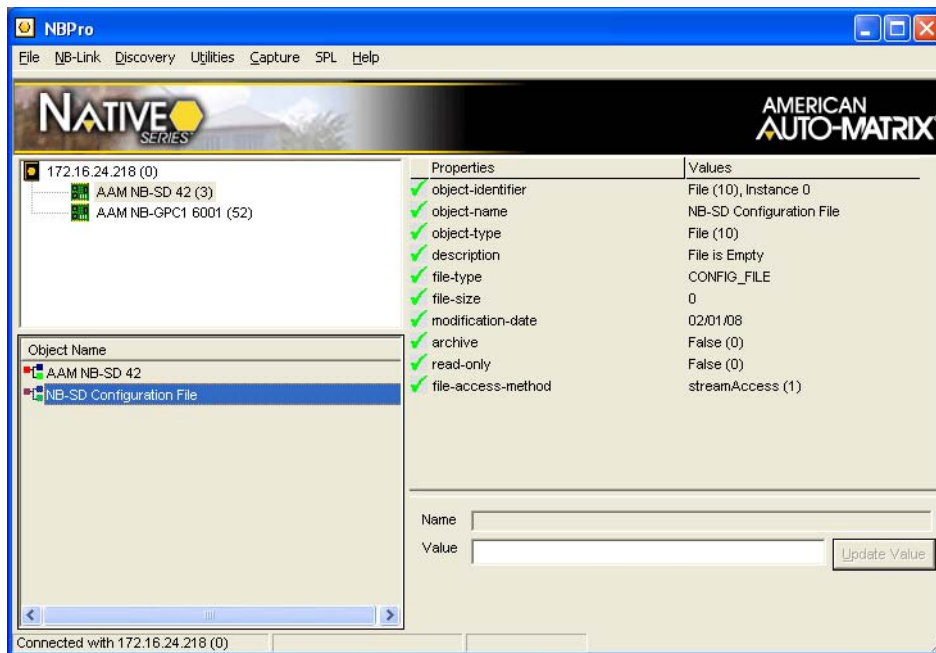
NBPro

File NB-Link Discovery Utilities Capture SPL Help

NATIVE SERIES

AMERICAN AUTO-MATRIX

172.16.24.218 (0)
AAM NB-SD 42 (3)
AAM NB-GPC1 6001 (52)

Object Name
AAM NB-SD 42
NB-SD Configuration File

| Properties | Values |
|---|---|
| object-identifier | File (10), Instance 0 |
| object-name | NB-SD Configuration File |
| object-type | File (10) |
| description | File is Empty |
| file-type | CONFIG_FILE |
| file-size | 0 |
| modification-date | 02/01/08 |
| archive | False (0) |
| read-only | False (0) |
| file-access-method | streamAccess (1) |

Name
Value
Update Value

Connected with 172.16.24.218 (0)